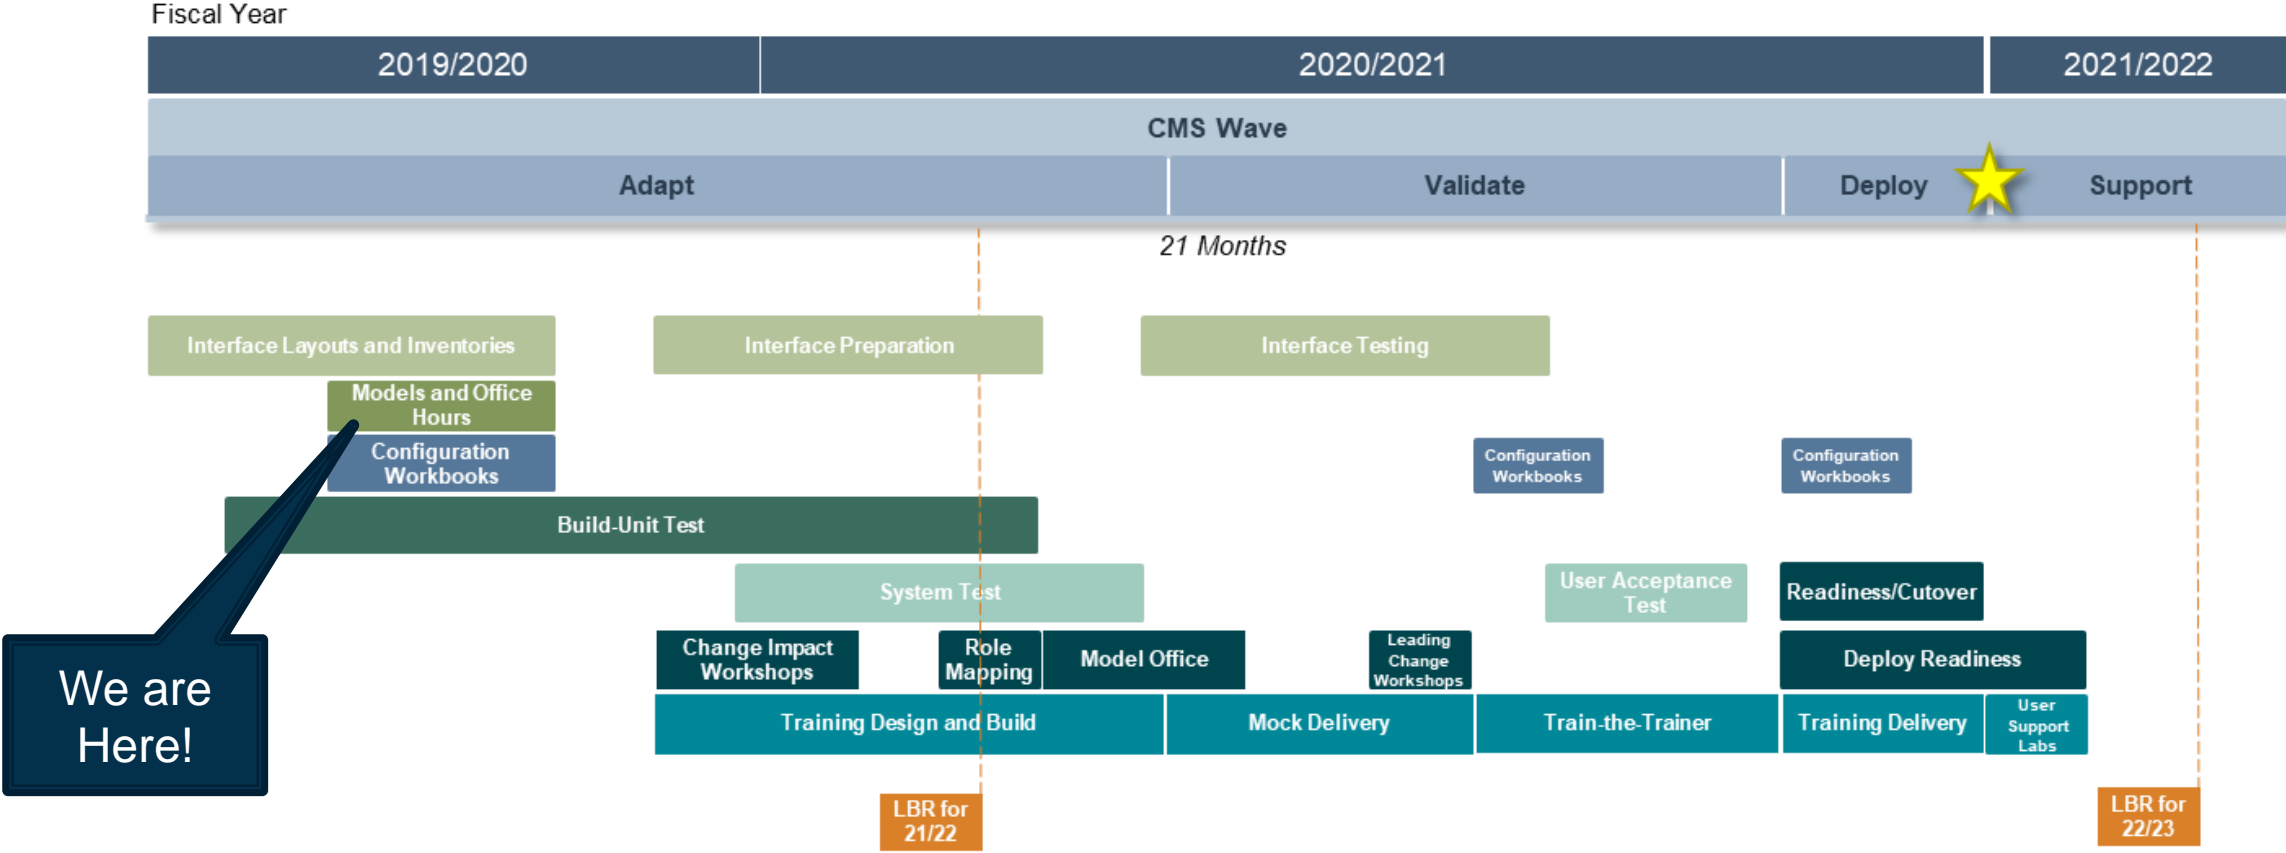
Fiscal Year

2019/2020

2020/2021

2021/2022

CMS Wave

Adapt

Validate

Deploy

Support

21 Months

Interface Layouts and Inventories

Interface Preparation

Interface Testing

Models and Office Hours

Configuration Workbooks

Configuration Workbooks

Configuration Workbooks

Build-Unit Test

System Test

User Acceptance Test

Readiness/Cutover

Change Impact Workshops

Role Mapping

Model Office

Leading Change Workshops

Deploy Readiness

Training Design and Build

Mock Delivery

Train-the-Trainer

Training Delivery

User Support Labs

We are Here!

LBR for 21/22

LBR for 22/23